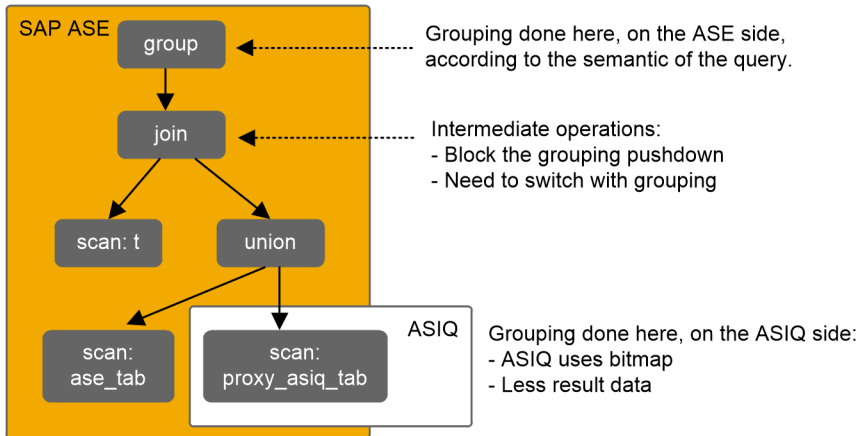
SAP ASE

group

join

scan: t

union

scan: ase_tab

ASIQ

scan: proxy_asiq_tab

Grouping done here, on the ASE side, according to the semantic of the query.

Intermediate operations:
- Block the grouping pushdown
- Need to switch with grouping

Grouping done here, on the ASIQ side:
- ASIQ uses bitmap
- Less result data